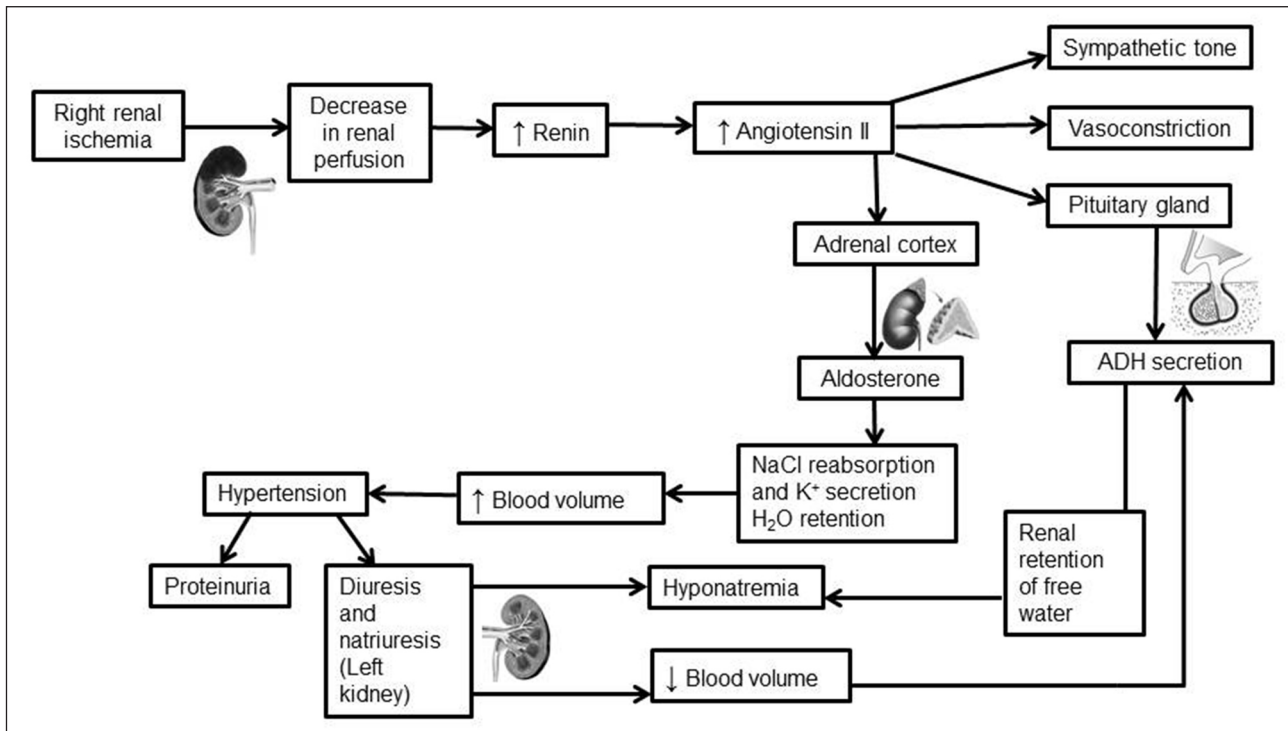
Right renal ischemia

Decrease in renal perfusion

↑ Renin

↑ Angiotensin II

Sympathetic tone

Vasoconstriction

Pituitary gland

Adrenal cortex

ADH secretion

Aldosterone

NaCl reabsorption and $K^+$ secretion $H_2O$ retention

↑ Blood volume

Hypertension

Proteinuria

Diuresis and natriuresis (Left kidney)

Hyponatremia

Renal retention of free water

↓ Blood volume